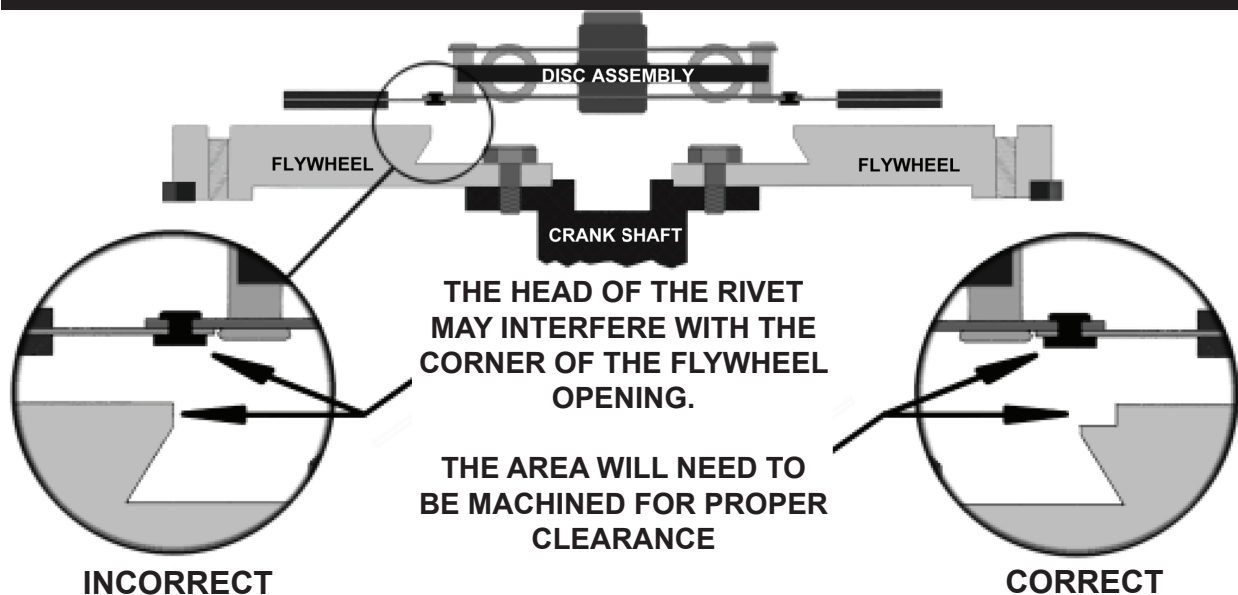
DISC ASSEMBLY

FLYWHEEL

FLYWHEEL

CRANK SHAFT

THE HEAD OF THE RIVET MAY INTERFERE WITH THE CORNER OF THE FLYWHEEL OPENING.

THE AREA WILL NEED TO BE MACHINED FOR PROPER CLEARANCE

INCORRECT

CORRECT